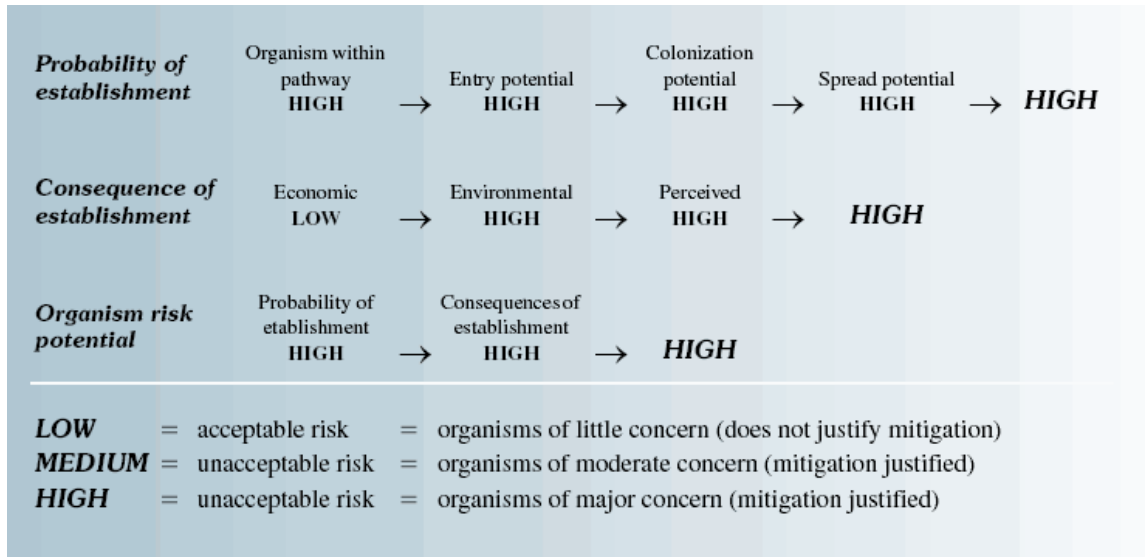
**Probability of establishment** Organism within pathway HIGH → Entry potential HIGH → Colonization potential HIGH → Spread potential HIGH → *HIGH*

**Consequence of establishment** Economic LOW → Environmental HIGH → Perceived HIGH → *HIGH*

**Organism risk potential** Probability of etablishment HIGH → Consequences of establishment HIGH → *HIGH*

*LOW* = acceptable risk = organisms of little concern (does not justify mitigation)
*MEDIUM* = unacceptable risk = organisms of moderate concern (mitigation justified)
*HIGH* = unacceptable risk = organisms of major concern (mitigation justified)